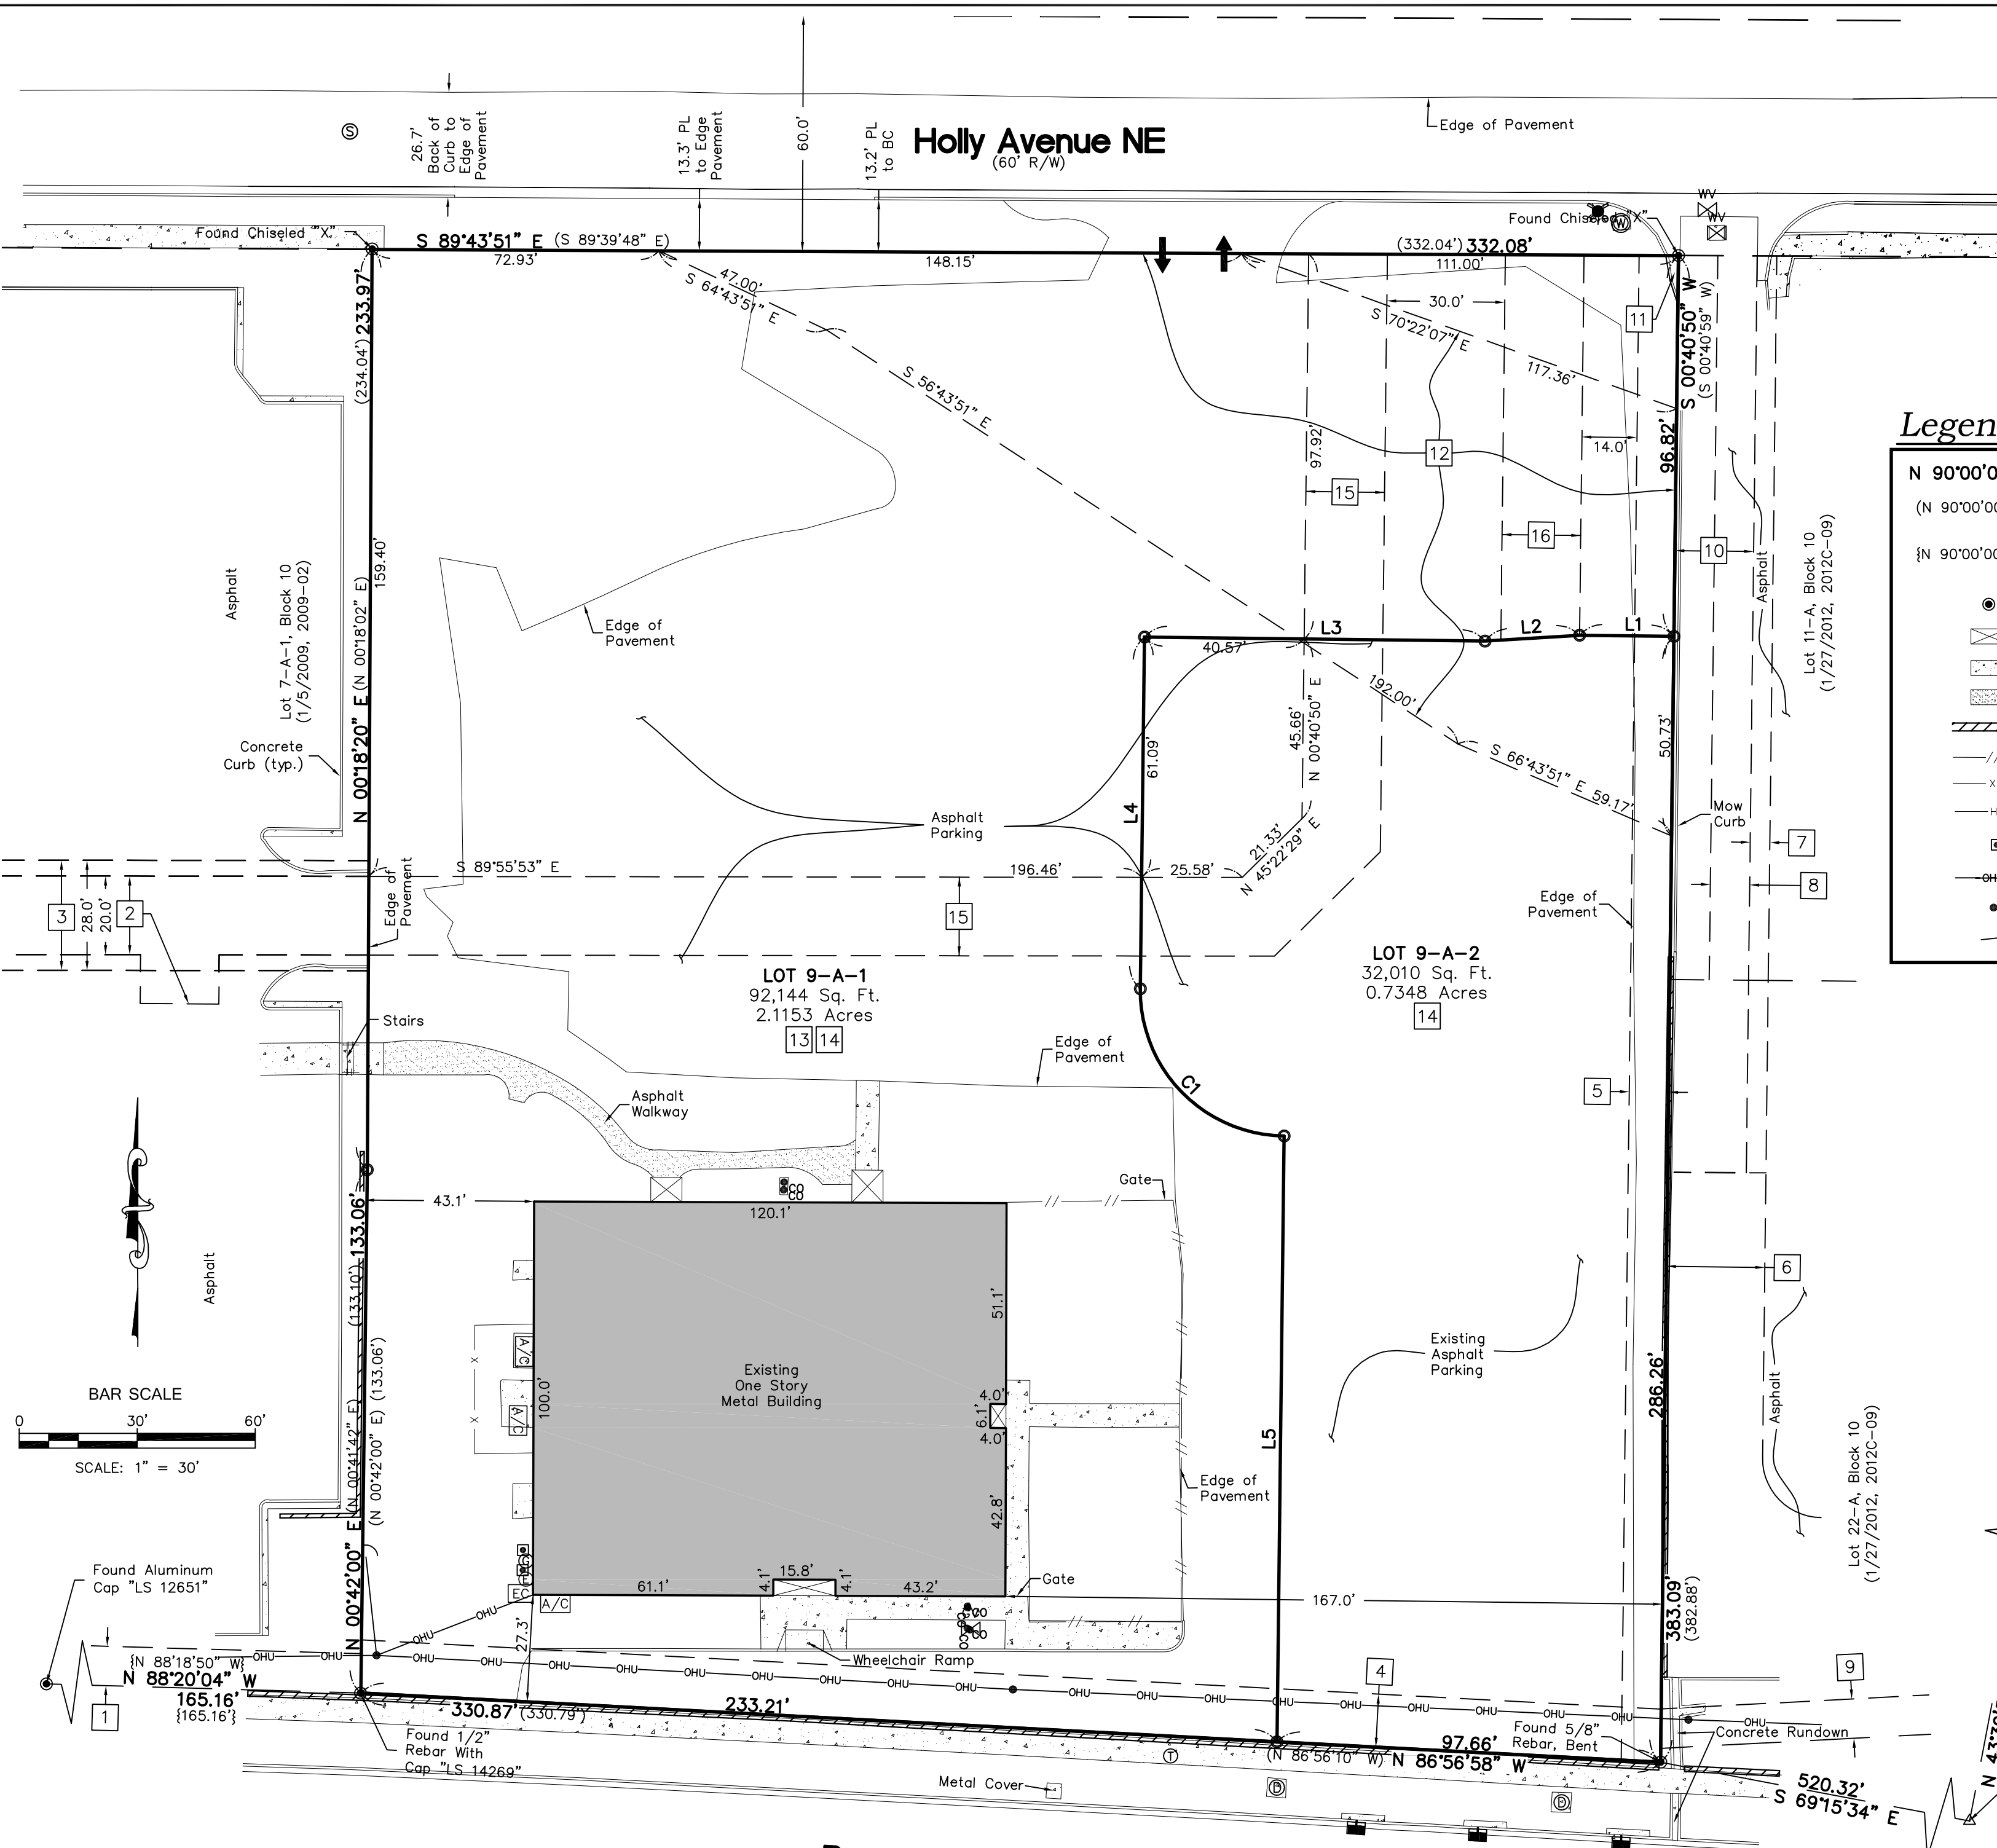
Holly Avenue NE
(60' R/W)

26.7' Back of Curb to Edge of Pavement

13.3' PL to Edge Pavement

60.0'

13.2' PL to BC

Edge of Pavement

Found Chiseled "X"

S 89°43'51" E (S 89°39'48" E)

72.93'

148.15'

Found Chiseled "X"

WV

(332.04') 332.08'

111.00'

47.00'

S 64°43'51" E

30.0'

S 70°22'07" E

117.36'

11

S 00°40'50" W

(S 00°40'59" W)

96.82'

S 56°43'51" E

97.92'

12

14.0'

15

16

10

Legen

N 90°00'0

(N 90°00'0

{N 90°00'0

Asphalt

Lot 11-A, Block 10 (1/27/2012, 2012C-09)

(234.04') 233.97'

159.40'

N 00°18'20" E (N 00°18'02" E)

Asphalt

Lot 7-A-1, Block 10 (1/5/2009, 2009-02)

Edge of Pavement

L3

L2

L1

40.57'

192.00'

45.66'

N 00°40'50" E

61.09'

L4

S 66°43'51" E 59.17'

50.73'

Concrete Curb (typ.)

Asphalt Parking

Mow Curb

7

21.33'

N 45°22'29" E

S 89°55'53" E

196.46'

25.58'

8

Edge of Pavement

3

28.0'

20.0'

2

Edge of Pavement

15

LOT 9-A-1
92,144 Sq. Ft.
2.1153 Acres

13 14

LOT 9-A-2
32,010 Sq. Ft.
0.7348 Acres

14

Stairs

Edge of Pavement

C1

5

Asphalt Walkway

CO

43.1'

120.1'

Gate

133.06'

(133.10')

6

Asphalt

51.1'

Existing Asphalt Parking

A/C

Existing One Story Metal Building

100.0'

X

A/C

4.0'

6.1'

4.0'

286.26'

BAR SCALE

0

30'

60'

SCALE: 1" = 30'

L5

Asphalt

Edge of Pavement

Lot 22-A, Block 10 (1/27/2012, 2012C-09)

(N 00°41'42" E)

(N 00°42'00" E) (133.06')

42.8'

N 00°42'00" E

Found Aluminum Cap "LS 12651"

E

A/C

61.1'

4.1'

15.8'

4.1'

43.2'

Gate

167.0'

383.09'

(382.88')

CO

27.3'

OHU

{N 88°18'50" W}

N 88°20'04" W

165.16'

{165.16'}

1

Wheelchair Ramp

4

9

330.87' (330.79')

233.21'

Found 1/2" Rebar With Cap "LS 14269"

Found 5/8" Rebar, Bent

97.66'

(N 86°56'10" W) N 86°56'58" W

Concrete Rundown

520.32'

S 69°15'34" E

Metal Cover

N 43°